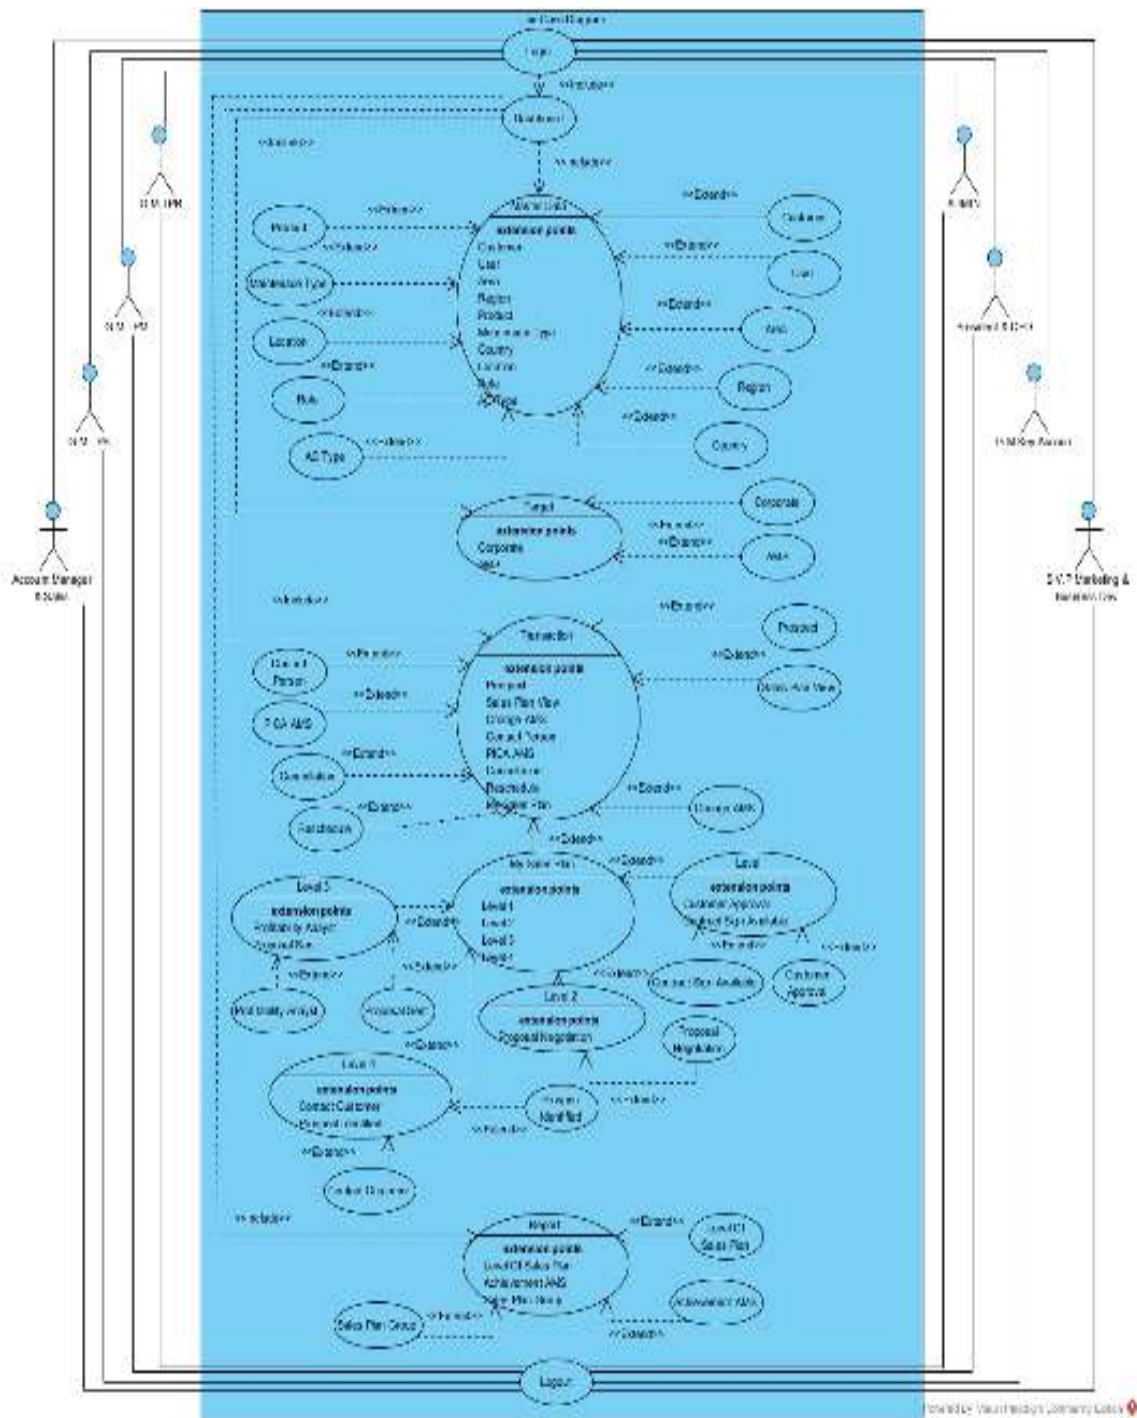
Use Case Diagram

Login

<<Include>>

Dashboard

<<Include>>

<<Include>>

G.M. BPM

G.M. PM

G.M. FK

Account Manager & Sales

Master Data

extension points

Customer

User

Area

Region

Product

Maintenance Type

Country

Location

Role

AO Type

<<Extend>>

Customer

<<Extend>>

User

<<Extend>>

Area

<<Extend>>

Region

<<Extend>>

Country

Product

<<Extend>>

Maintenance Type

<<Extend>>

Location

<<Extend>>

Role

AO Type

<<Extend>>

Admin

Assistant G.C.H

G.M Key Account

S.V.P Marketing & Business Dev

Target

extension points

Corporate

Area

Corporate

<<Extend>>

<<Extend>>

Area

<<Include>>

<<Extend>>

Transaction

extension points

Prospect

Sales Plan View

Change AMS

Contact Person

PICA AMS

Cancellation

Reschedule

Milestone Plan

Prospect

<<Extend>>

Sales Plan View

Contact Person

<<Extend>>

PICA AMS

<<Extend>>

<<Extend>>

Cancellation

<<Extend>>

Reschedule

<<Extend>>

Change AMS

<<Extend>>

Milestone Plan

extension points

Level 1

Level 2

Level 3

Level 4

<<Extend>>

Level 4

extension points

Customer Approval

Contract Sign Available

<<Extend>>

<<Extend>>

Contract Sign Available

Customer Approval

Level 3

extension points

Profitability Analyst

Proposal Plan

<<Extend>>

<<Extend>>

<<Extend>>

Profitability Analyst

Proposal Plan

<<Extend>>

Level 2

extension points

Proposal Negotiation

Proposal Negotiation

<<Extend>>

Level 1

extension points

Contact Customer

Prospect Identified

<<Extend>>

Prospect Identified

<<Extend>>

<<Extend>>

Contact Customer

<<Include>>

Report

extension points

Level CI Sales Plan

Achievement AMS

Sales Plan Group

<<Extend>>

Level CI Sales Plan

Achievement AMS

Sales Plan Group

<<Extend>>

<<Extend>>

Logout

Powered By Visual Paradigm Community Edition